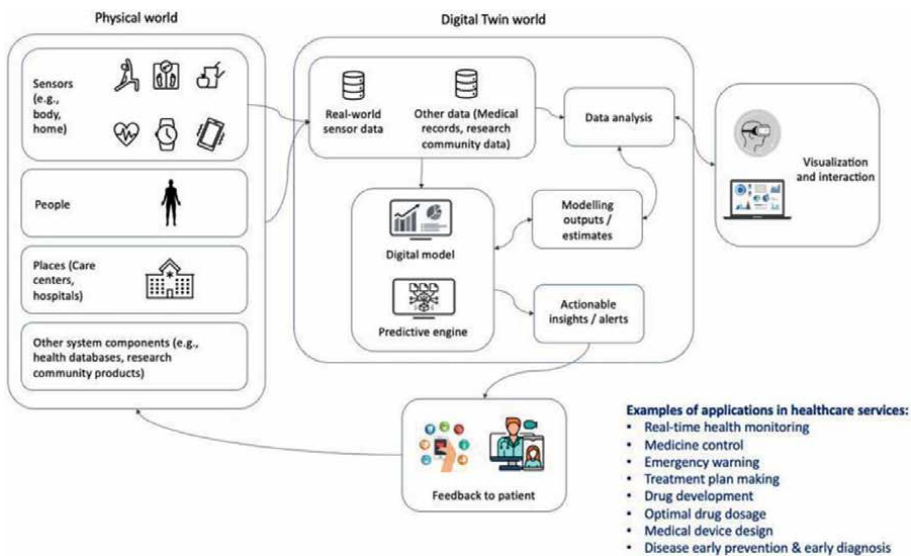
Physical world

Digital Twin world

Sensors (e.g., body, home)

People

Places (Care centers, hospitals)

Other system components (e.g., health databases, research community products)

Real-world sensor data

Other data (Medical records, research community data)

Data analysis

Visualization and interaction

Digital model

Predictive engine

Modelling outputs / estimates

Actionable insights / alerts

Feedback to patient

Examples of applications in healthcare services:
• Real-time health monitoring
• Medicine control
• Emergency warning
• Treatment plan making
• Drug development
• Optimal drug dosage
• Medical device design
• Disease early prevention & early diagnosis